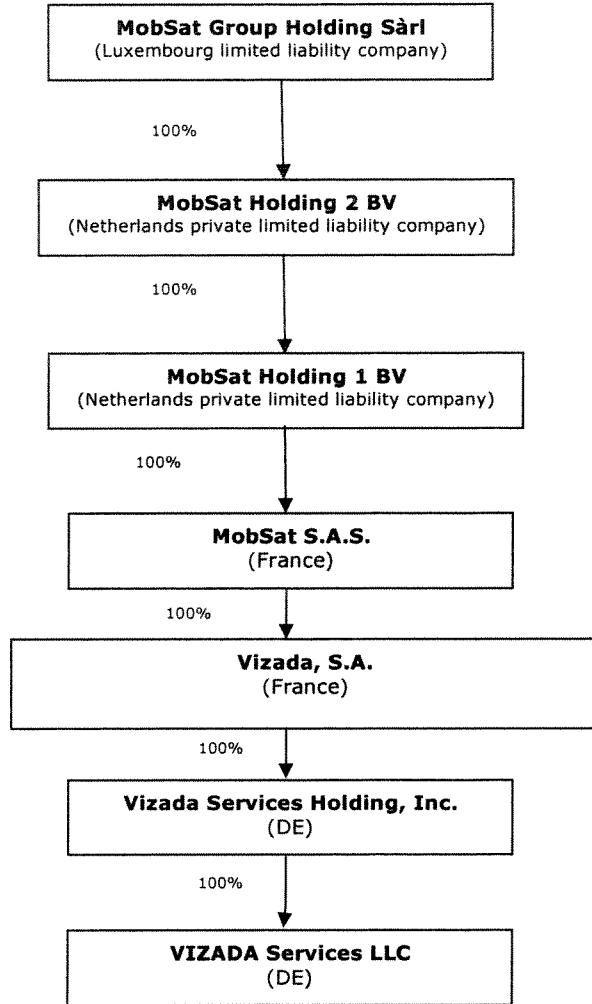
**MobSat Group Holding Sàrl**
(Luxembourg limited liability company)

100%

**MobSat Holding 2 BV**
(Netherlands private limited liability company)

100%

**MobSat Holding 1 BV**
(Netherlands private limited liability company)

100%

**MobSat S.A.S.**
(France)

100%

**Vizada, S.A.**
(France)

100%

**Vizada Services Holding, Inc.**
(DE)

100%

**VIZADA Services LLC**
(DE)